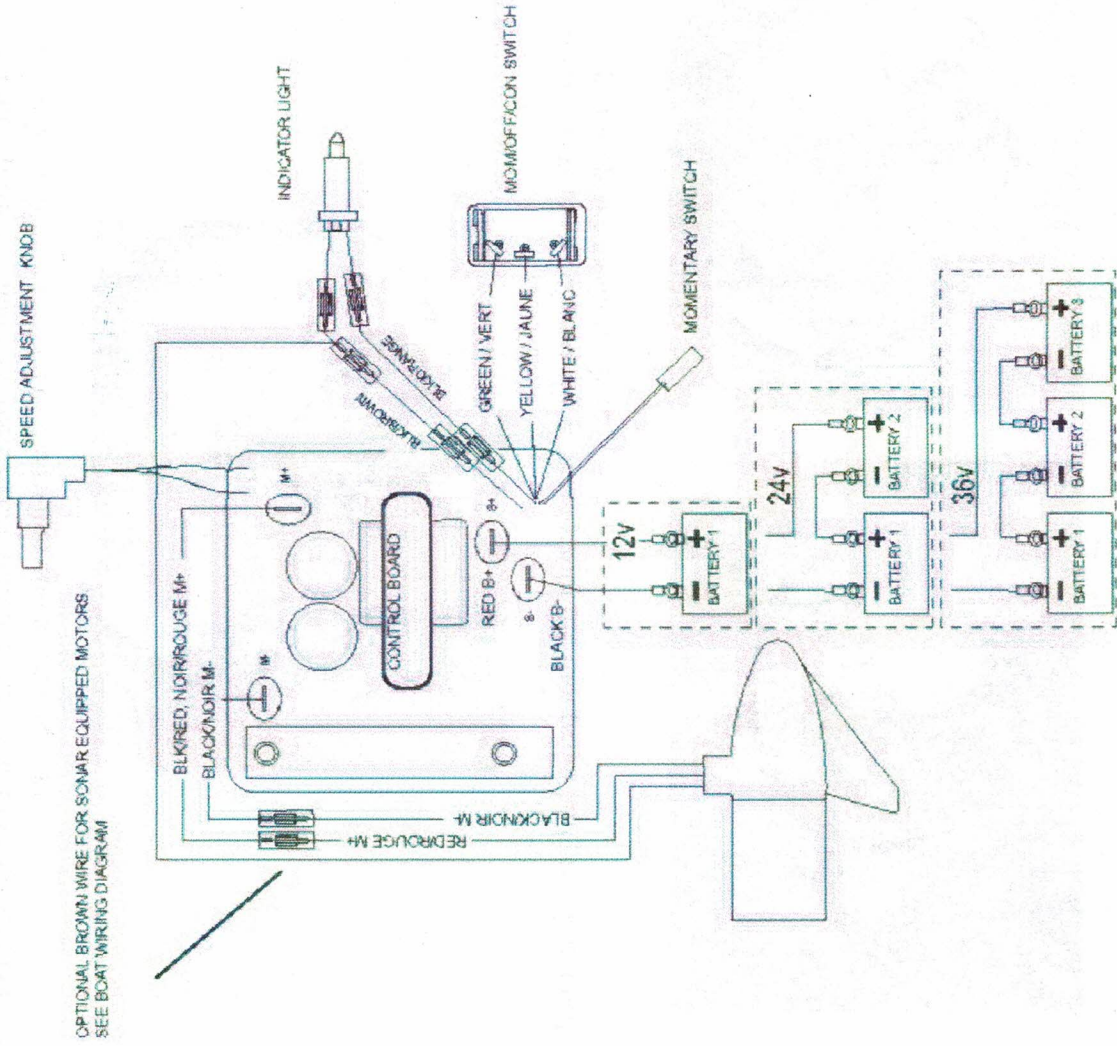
SPEED ADJUSTMENT KNOB

INDICATOR LIGHT

MOM/OFF/CON SWITCH

MOMENTARY SWITCH

BLK/ORANGE

BLK/BROWN

GREEN / VERT

YELLOW / JAUNE

WHITE / BLANC

M+

B+

B-

M-

CONTROL BOARD

RED B+

BLACK B-

12v

24v

36v

BATTERY 1

BATTERY 1

BATTERY 2

BATTERY 1

BATTERY 2

BATTERY 3

BLK/RED, NOIR/ROUGE M+

BLACK/NOIR M-

BLACK/NOIR M-

RED/ROUGE M+

OPTIONAL BROWN WIRE FOR SONAR EQUIPPED MOTORS
SEE BOAT WIRING DIAGRAM